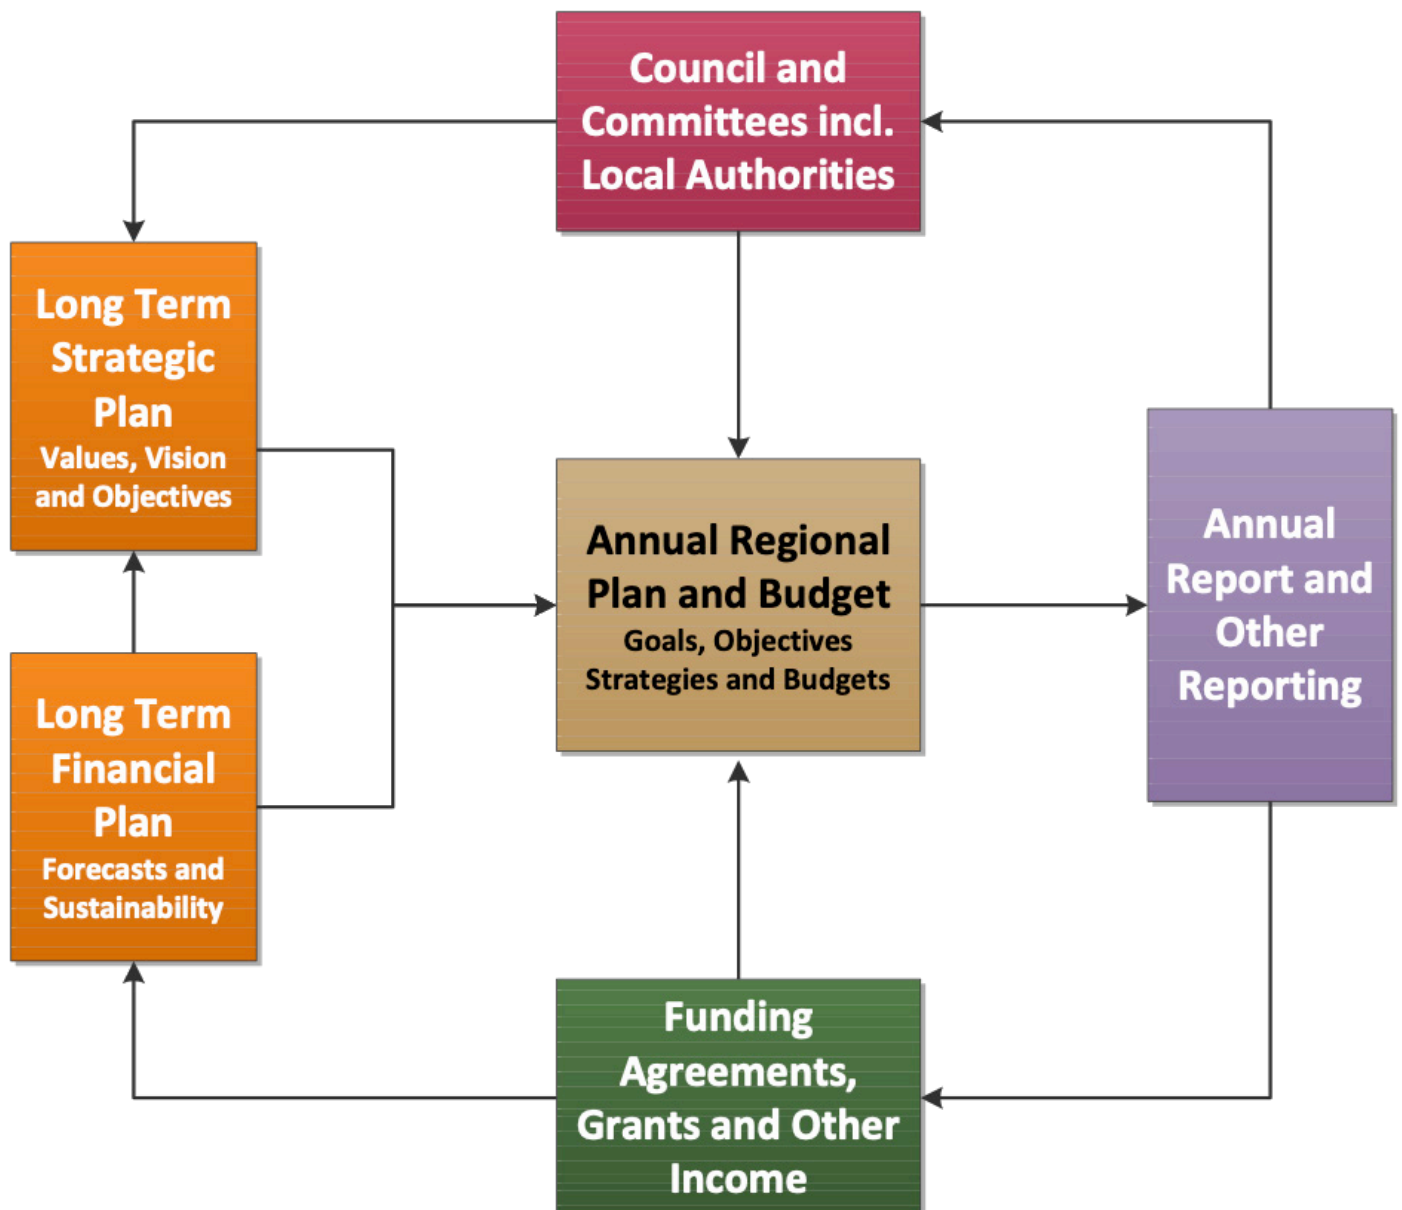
Council and Committees incl. Local Authorities

Long Term Strategic Plan
Values, Vision and Objectives

Long Term Financial Plan
Forecasts and Sustainability

Annual Regional Plan and Budget
Goals, Objectives Strategies and Budgets

Annual Report and Other Reporting

Funding Agreements, Grants and Other Income